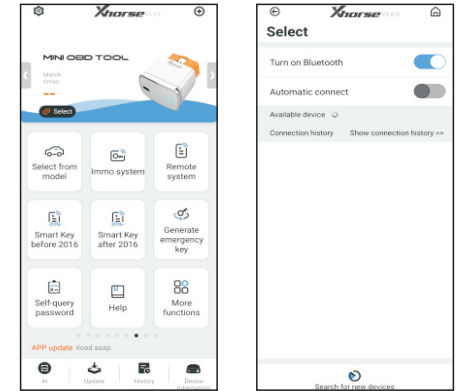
Xhorse

MINI OBD TOOL

Match times

--

Select

Select from model

Immo system

Remote system

Smart Key before 2016

Smart Key after 2016

Generate emergency key

Self-query password

Help

More functions

APP update lload asap.

AI

Update

History

Device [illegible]

Xhorse

Select

Turn on Bluetooth

Automatic connect

Available device

Connection history

Show connection history >>

Search for new devices